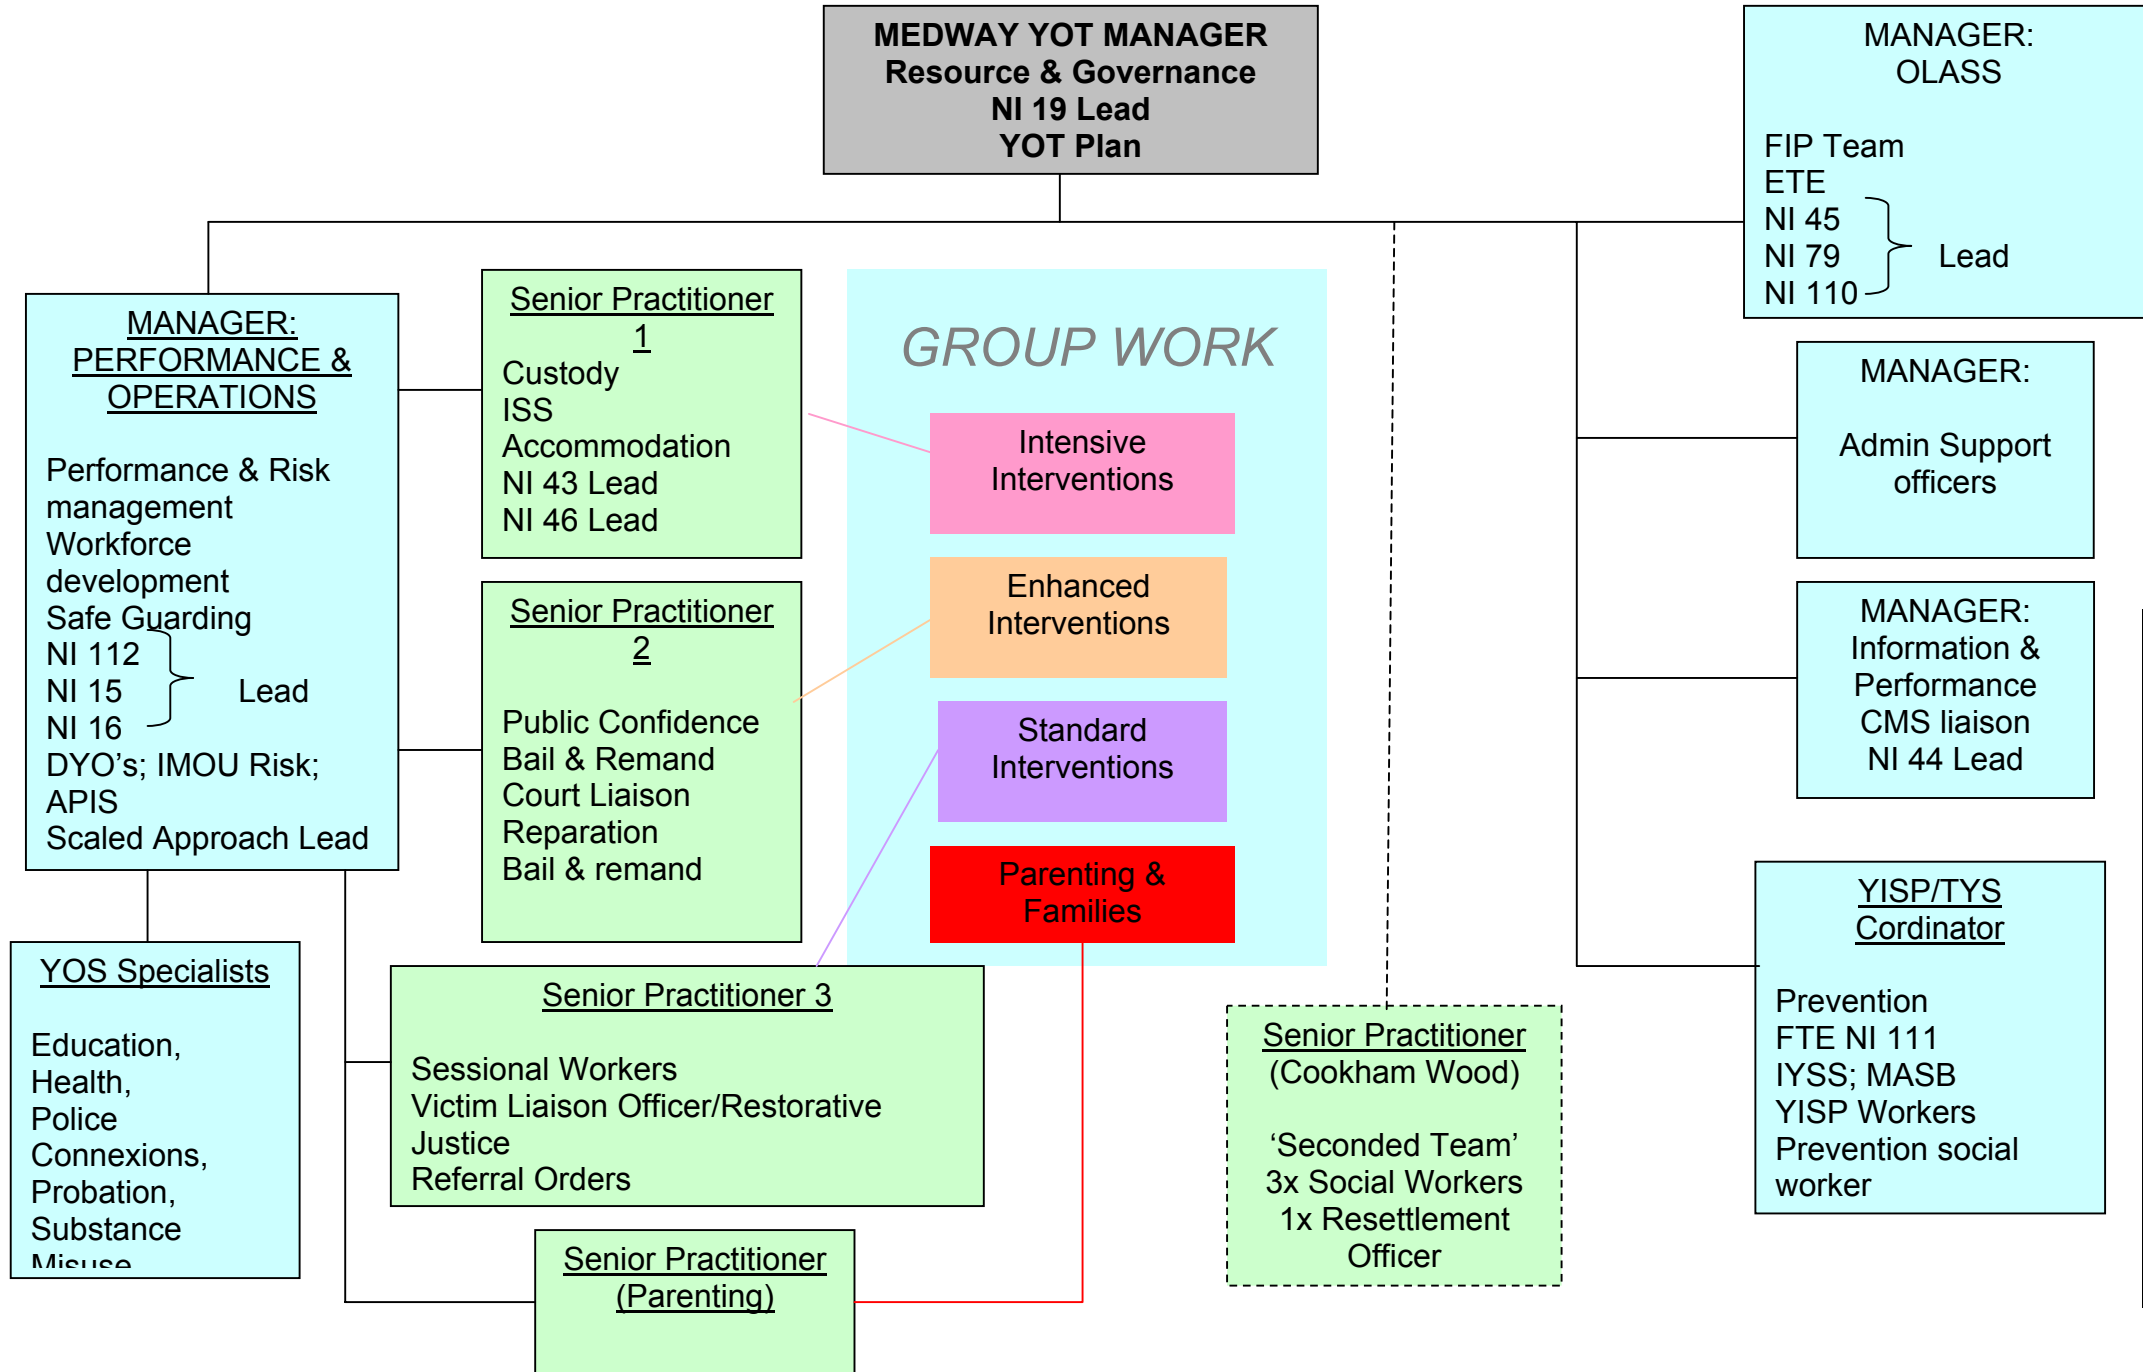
MEDWAY YOT MANAGER
Resource & Governance
NI 19 Lead
YOT Plan

MANAGER:
OLASS

FIP Team
ETE
NI 45
NI 79
NI 110
Lead

MANAGER:
PERFORMANCE &
OPERATIONS

Performance & Risk management
Workforce development
Safe Guarding
NI 112
NI 15
NI 16
Lead
DYO's; IMOU Risk;
APIS
Scaled Approach Lead

Senior Practitioner
1
Custody
ISS
Accommodation
NI 43 Lead
NI 46 Lead

GROUP WORK

Intensive Interventions

Enhanced Interventions

Standard Interventions

Parenting & Families

MANAGER:

Admin Support officers

Senior Practitioner
2

Public Confidence
Bail & Remand
Court Liaison
Reparation
Bail & remand

MANAGER:
Information & Performance
CMS liaison
NI 44 Lead

YISP/TYS
Cordinator

Prevention
FTE NI 111
IYSS; MASB
YISP Workers
Prevention social worker

YOS Specialists

Education,
Health,
Police
Connexions,
Probation,
Substance
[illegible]

Senior Practitioner 3

Sessional Workers
Victim Liaison Officer/Restorative Justice
Referral Orders

Senior Practitioner
(Cookham Wood)

'Seconded Team'
3x Social Workers
1x Resettlement Officer

Senior Practitioner
(Parenting)